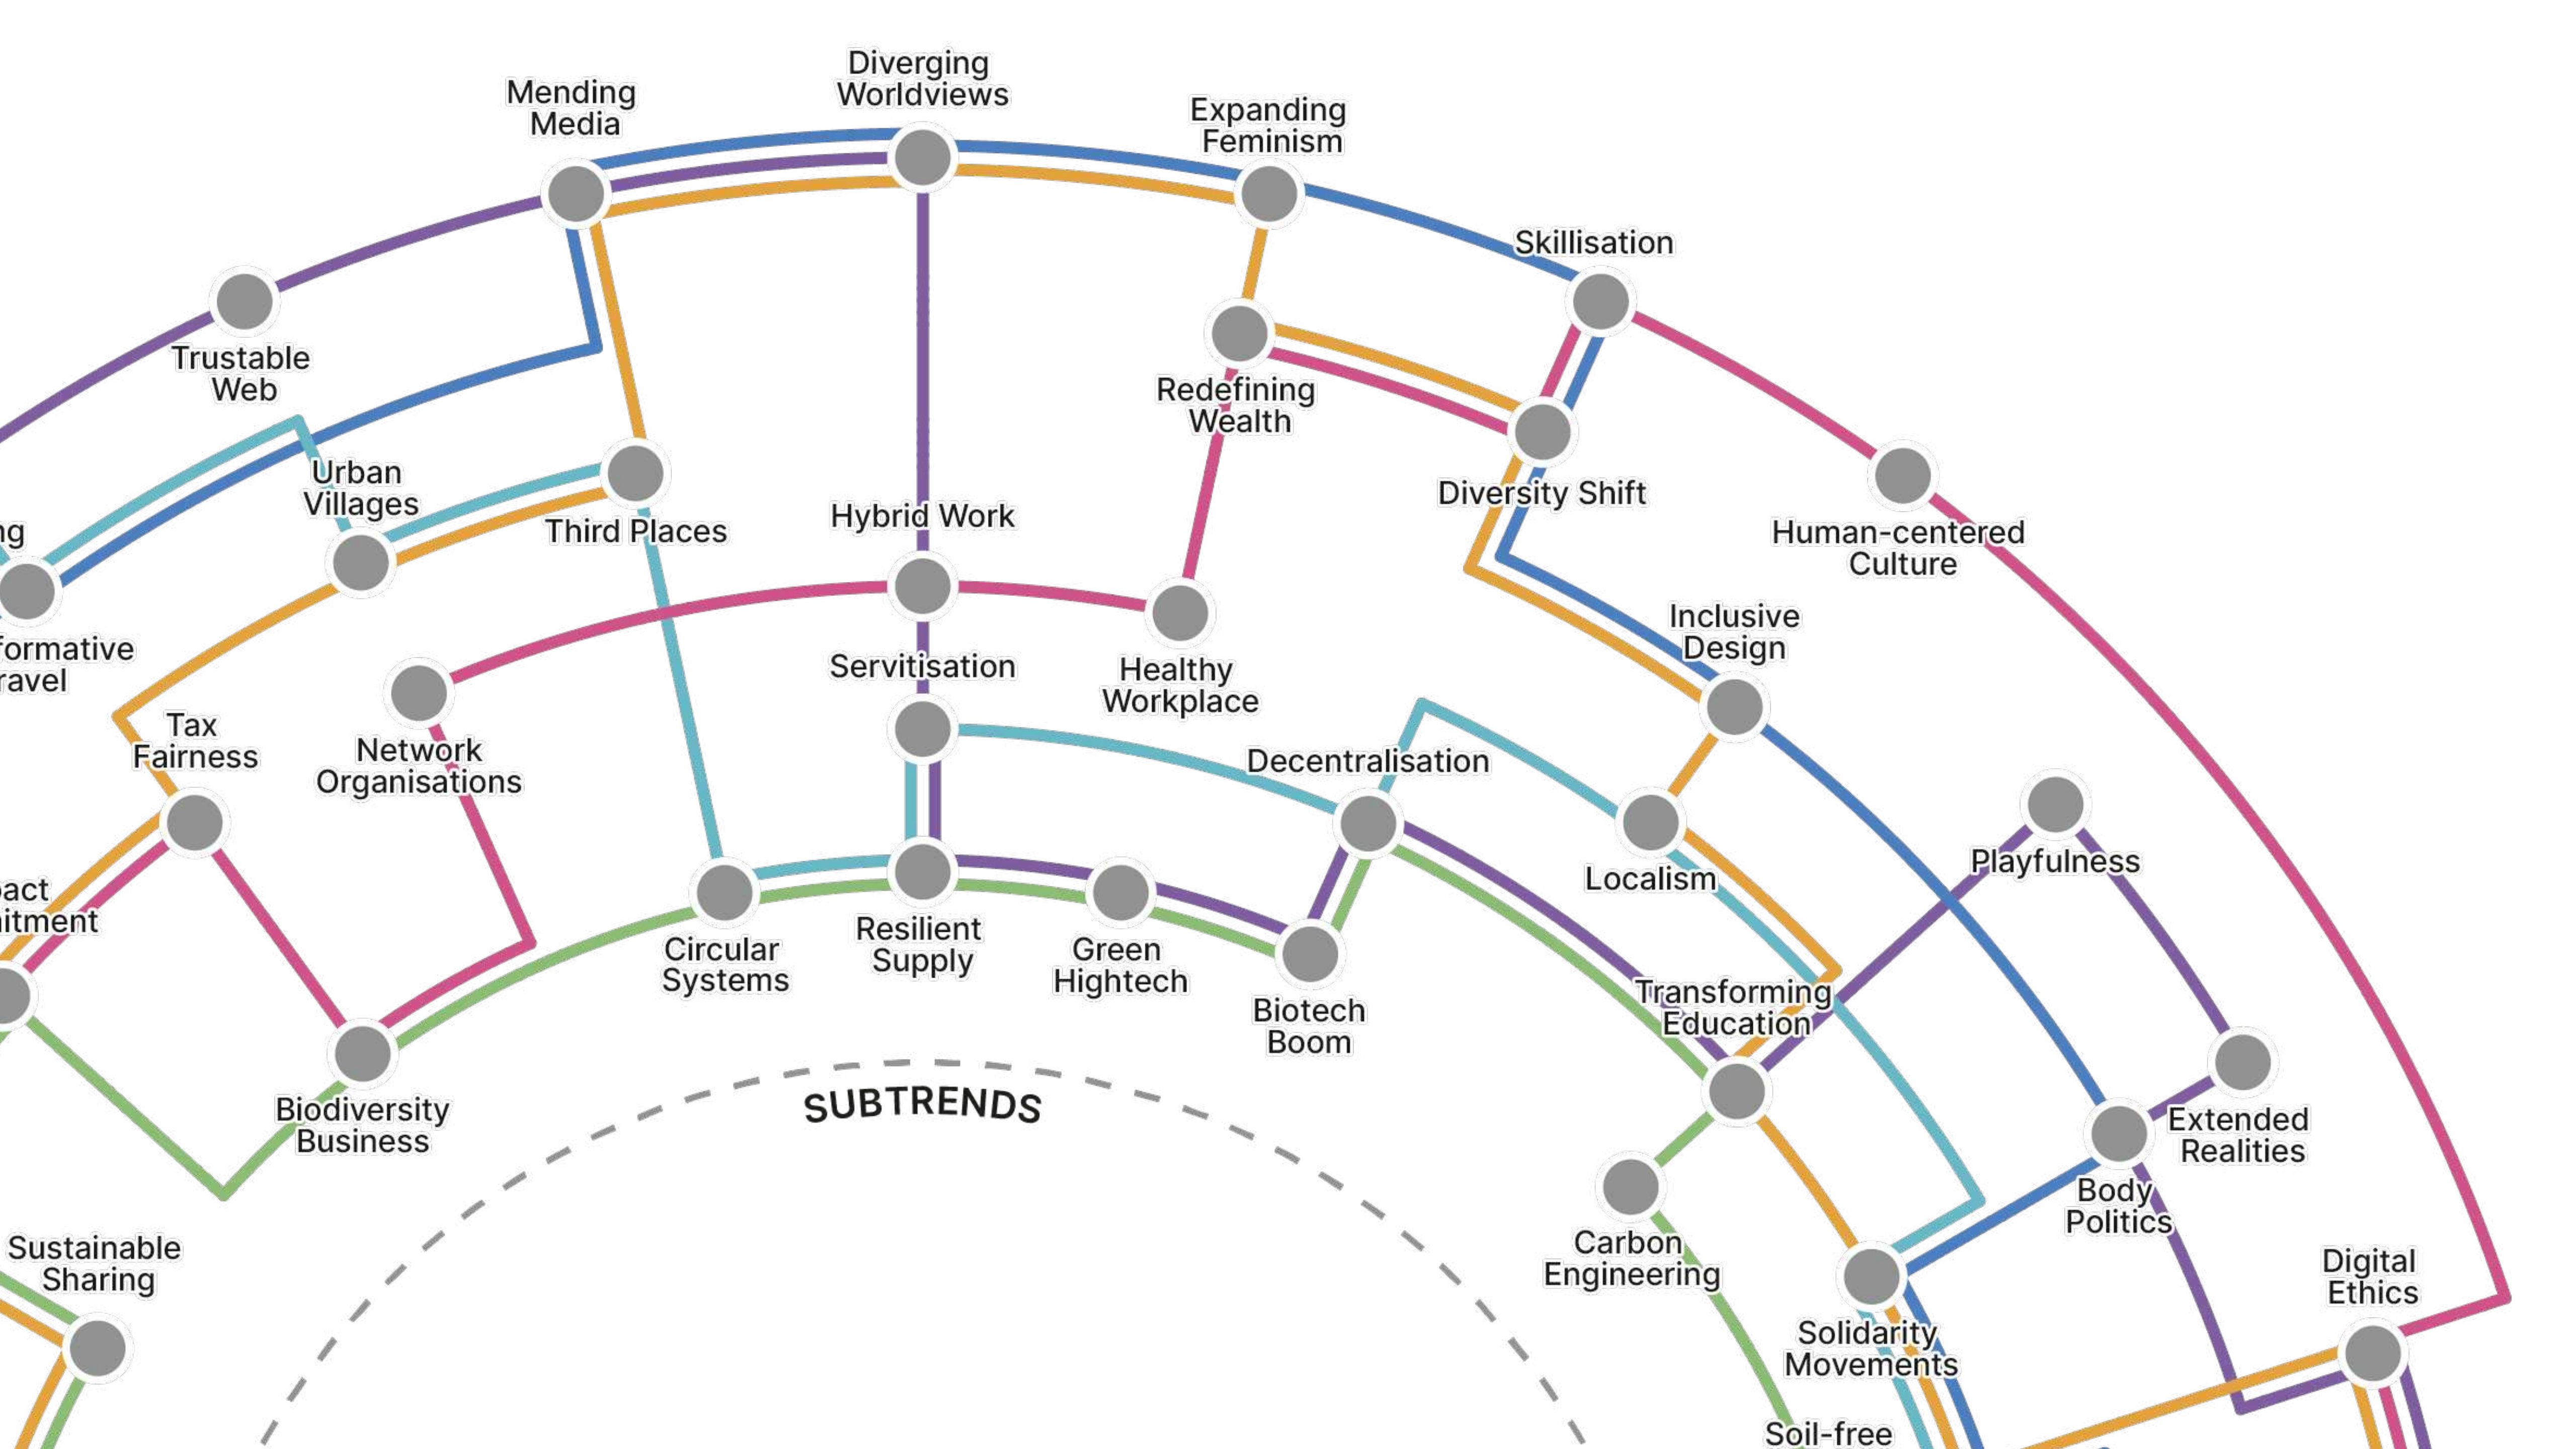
Diverging Worldviews
Mending Media
Expanding Feminism
Skillisation
Trustable Web
Redefining Wealth
Diversity Shift
Human-centered Culture
Urban Villages
Third Places
Hybrid Work
ng
formative ravel
Healthy Workplace
Servitisation
Inclusive Design
Tax Fairness
Network Organisations
Decentralisation
Localism
Playfulness
pact nitment
Circular Systems
Resilient Supply
Green Hightech
Biotech Boom
Transforming Education
Biodiversity Business
SUBTRENDS
Extended Realities
Body Politics
Carbon Engineering
Sustainable Sharing
Solidarity Movements
Digital Ethics
Soil-free